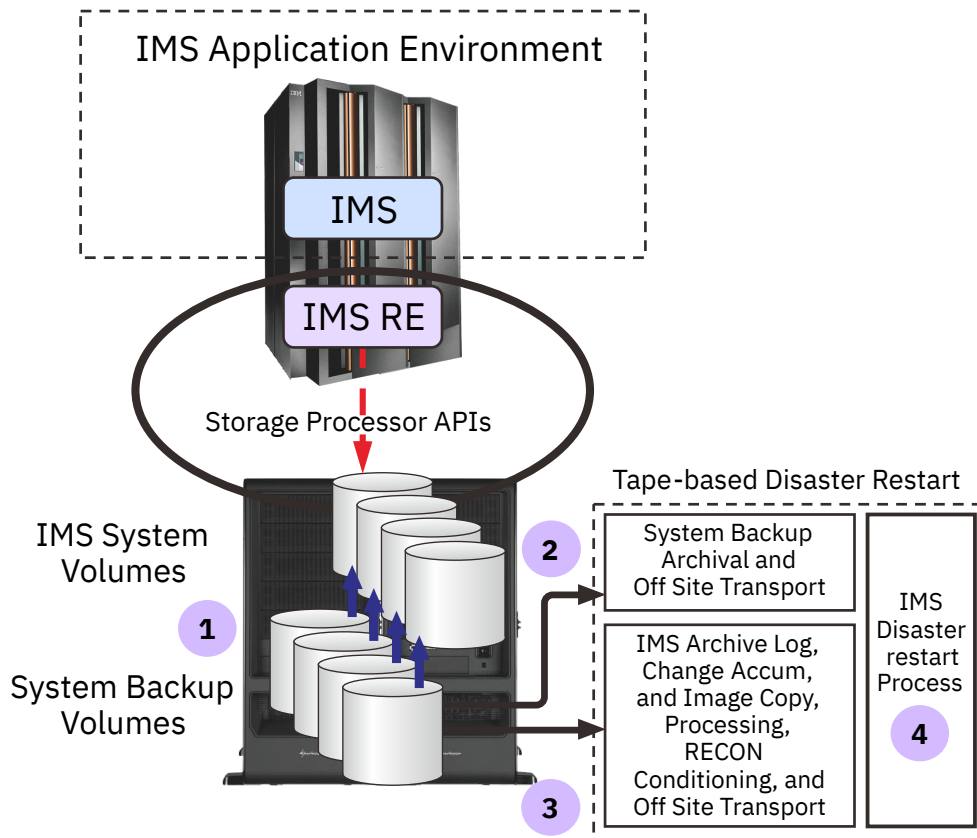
IMS Application Environment

IBM

IMS

IMS RE

Storage Processor APIs

Tape-based Disaster Restart

IMS System Volumes

2

System Backup Archival and Off Site Transport

IMS Disaster restart Process

1

IMS Archive Log, Change Accum, and Image Copy, Processing, RECON Conditioning, and Off Site Transport

System Backup Volumes

4

3